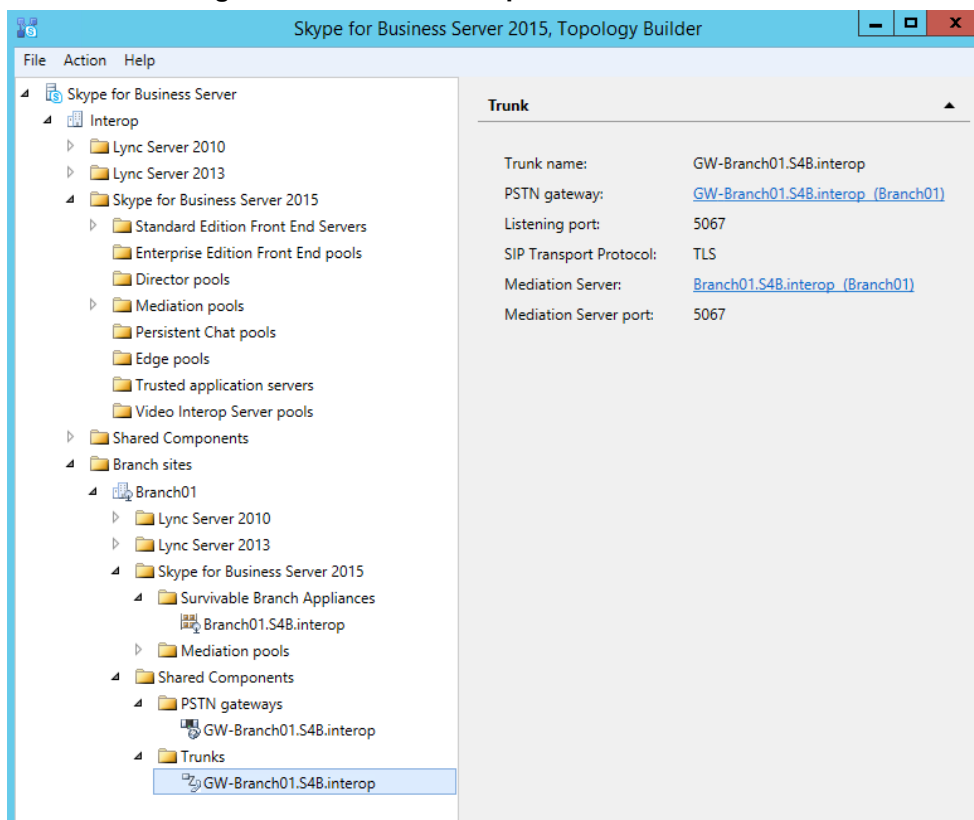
Skype for Business Server 2015, Topology Builder

File Action Help

Skype for Business Server
Interop
Lync Server 2010
Lync Server 2013
Skype for Business Server 2015
Standard Edition Front End Servers
Enterprise Edition Front End pools
Director pools
Mediation pools
Persistent Chat pools
Edge pools
Trusted application servers
Video Interop Server pools
Shared Components
Branch sites
Branch01
Lync Server 2010
Lync Server 2013
Skype for Business Server 2015
Survivable Branch Appliances
Branch01.S4B.interop
Mediation pools
Shared Components
PSTN gateways
GW-Branch01.S4B.interop
Trunks
GW-Branch01.S4B.interop

Trunk

| | |
|---|---|
| Trunk name: | GW-Branch01.S4B.interop |
| PSTN gateway: | GW-Branch01.S4B.interop (Branch01) |
| Listening port: | 5067 |
| SIP Transport Protocol: | TLS |
| Mediation Server: | Branch01.S4B.interop (Branch01) |
| Mediation Server port: | 5067 |